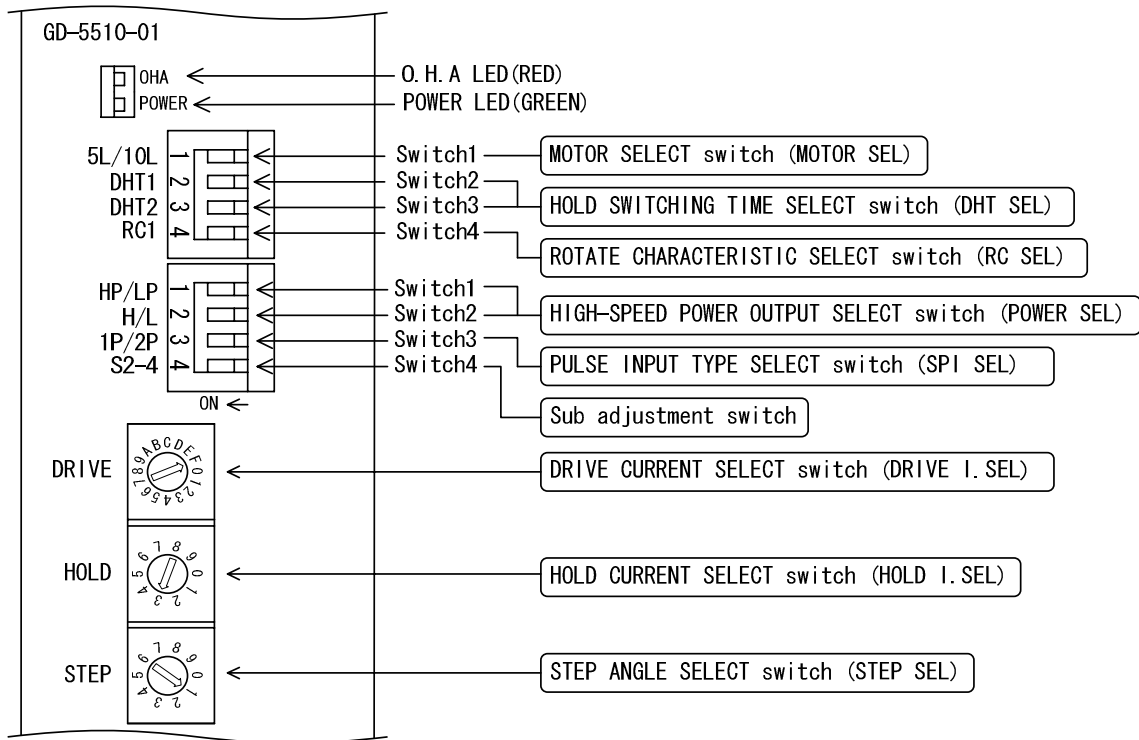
GD-5510-01

OHA
POWER

O.H.A LED(RED)
POWER LED(GREEN)

5L/10L 1
DHT1 2
DHT2 3
RC1 4

Switch1
Switch2
Switch3
Switch4

MOTOR SELECT switch (MOTOR SEL)
HOLD SWITCHING TIME SELECT switch (DHT SEL)
ROTATE CHARACTERISTIC SELECT switch (RC SEL)

HP/LP 1
H/L 2
1P/2P 3
S2-4 4

ON

Switch1
Switch2
Switch3
Switch4

HIGH-SPEED POWER OUTPUT SELECT switch (POWER SEL)
PULSE INPUT TYPE SELECT switch (SPI SEL)
Sub adjustment switch

DRIVE
89ABCDEF01234567
DRIVE CURRENT SELECT switch (DRIVE I.SEL)

HOLD
6789012345
HOLD CURRENT SELECT switch (HOLD I.SEL)

STEP
6789012345
STEP ANGLE SELECT switch (STEP SEL)